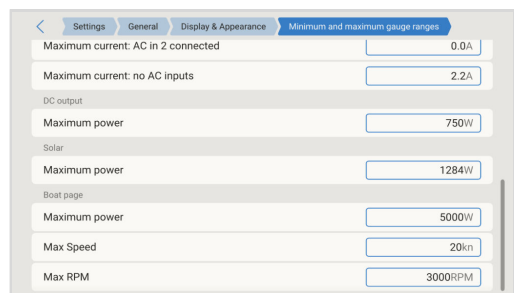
< Settings General Display & Appearance Minimum and maximum gauge ranges

Maximum current: AC in 2 connected 0.0A

Maximum current: no AC inputs 2.2A

DC output

Maximum power 750W

Solar

Maximum power 1284W

Boat page

Maximum power 5000W

Max Speed 20kn

Max RPM 3000RPM